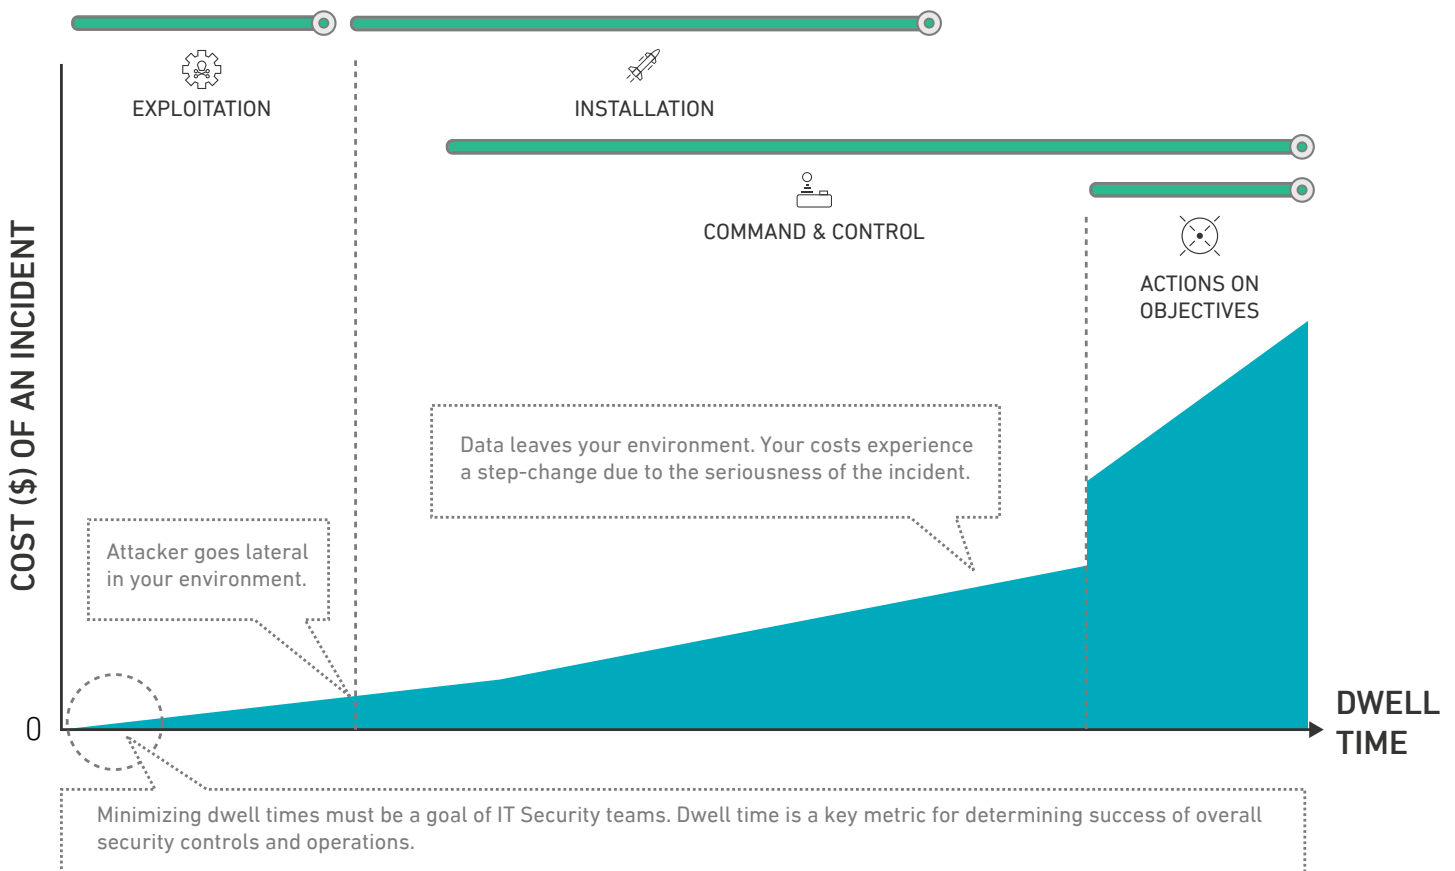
EXPLOITATION

INSTALLATION

COMMAND & CONTROL

ACTIONS ON OBJECTIVES

COST ($) OF AN INCIDENT

Data leaves your environment. Your costs experience a step-change due to the seriousness of the incident.

Attacker goes lateral in your environment.

0

DWELL TIME

Minimizing dwell times must be a goal of IT Security teams. Dwell time is a key metric for determining success of overall security controls and operations.